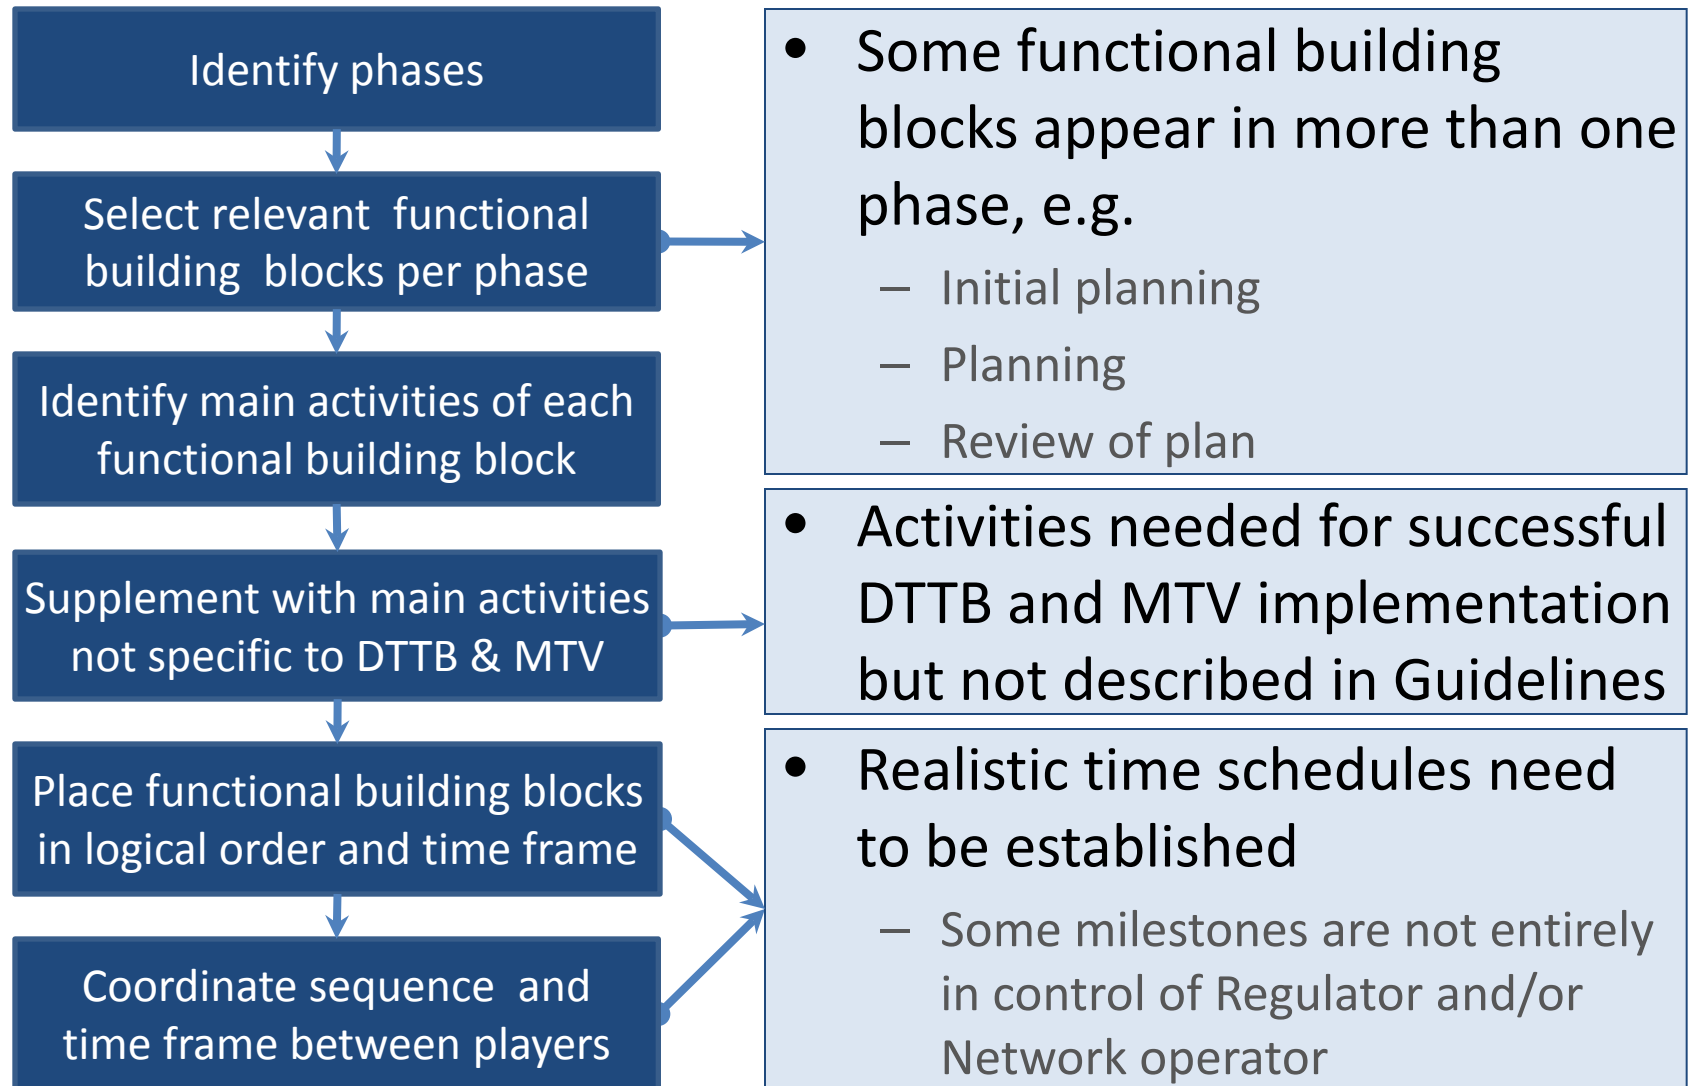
Identify phases

Select relevant functional building blocks per phase

Identify main activities of each functional building block

Supplement with main activities not specific to DTTB & MTV

Place functional building blocks in logical order and time frame

Coordinate sequence and time frame between players

• Some functional building blocks appear in more than one phase, e.g.
– Initial planning
– Planning
– Review of plan

• Activities needed for successful DTTB and MTV implementation but not described in Guidelines

• Realistic time schedules need to be established
– Some milestones are not entirely in control of Regulator and/or Network operator